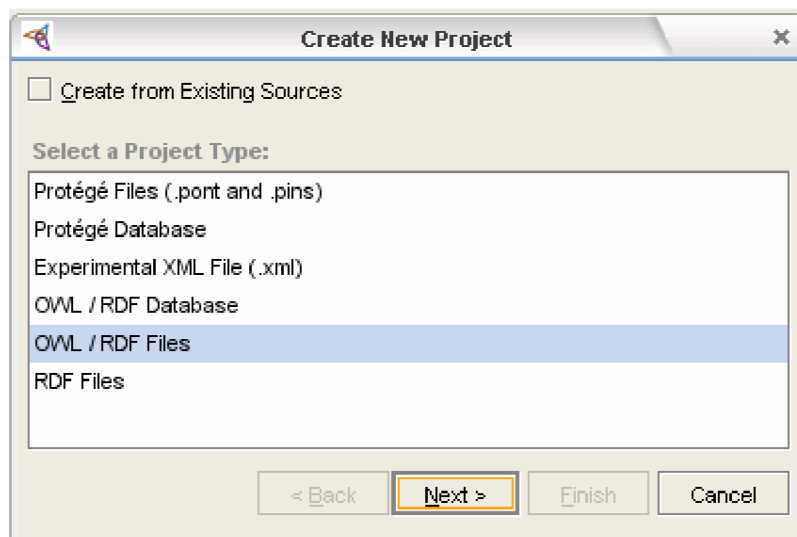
Create New Project

×

Create from Existing Sources

Select a Project Type:

Protégé Files (.pont and .pins)
Protégé Database
Experimental XML File (.xml)
OWL / RDF Database
OWL / RDF Files
RDF Files

< Back
Next >
Finish
Cancel